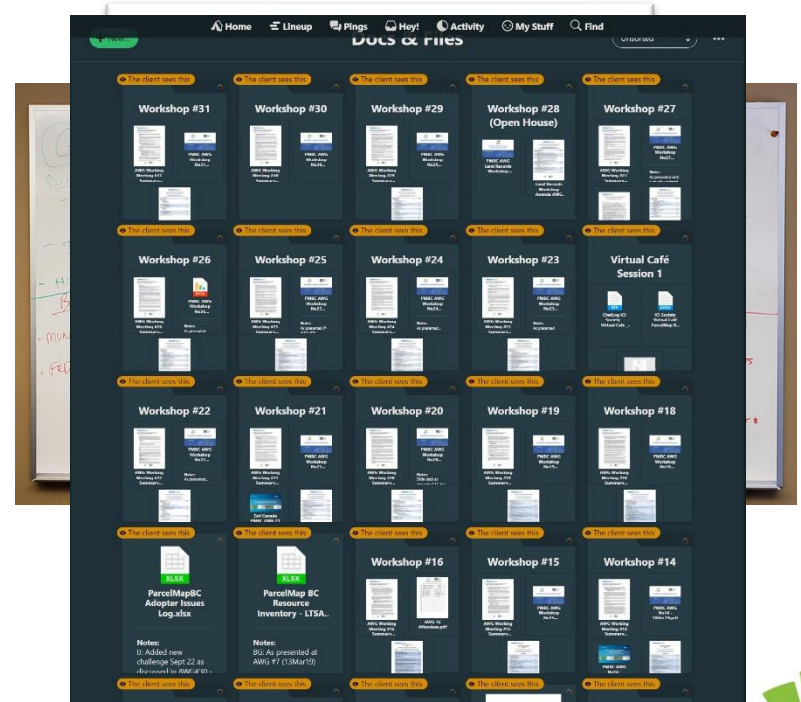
Home Lineup Pings Hey! Activity My Stuff Find

Docs & Files

Unsorted

The client sees this
Workshop #31

The client sees this
Workshop #30

The client sees this
Workshop #29

The client sees this
Workshop #28 (Open House)

The client sees this
Workshop #27

The client sees this
Workshop #26

The client sees this
Workshop #25

The client sees this
Workshop #24

The client sees this
Workshop #23

The client sees this
Virtual Café Session 1

The client sees this
Workshop #22

The client sees this
Workshop #21

The client sees this
Workshop #20

The client sees this
Workshop #19

The client sees this
Workshop #18

The client sees this
XLSX
ParcelMapBC Adopter Issues Log.xlsx
Notes:
IJ: Added new challenge Sept 22 as discussed in AWG#30 -

The client sees this
XLSX
ParcelMap BC Resource Inventory - LTSA...
Notes:
BG: As presented at AWG #7 (13Mar19)

The client sees this
Workshop #16

The client sees this
Workshop #15

The client sees this
Workshop #14

The client sees this

The client sees this

The client sees this

The client sees this

The client sees this